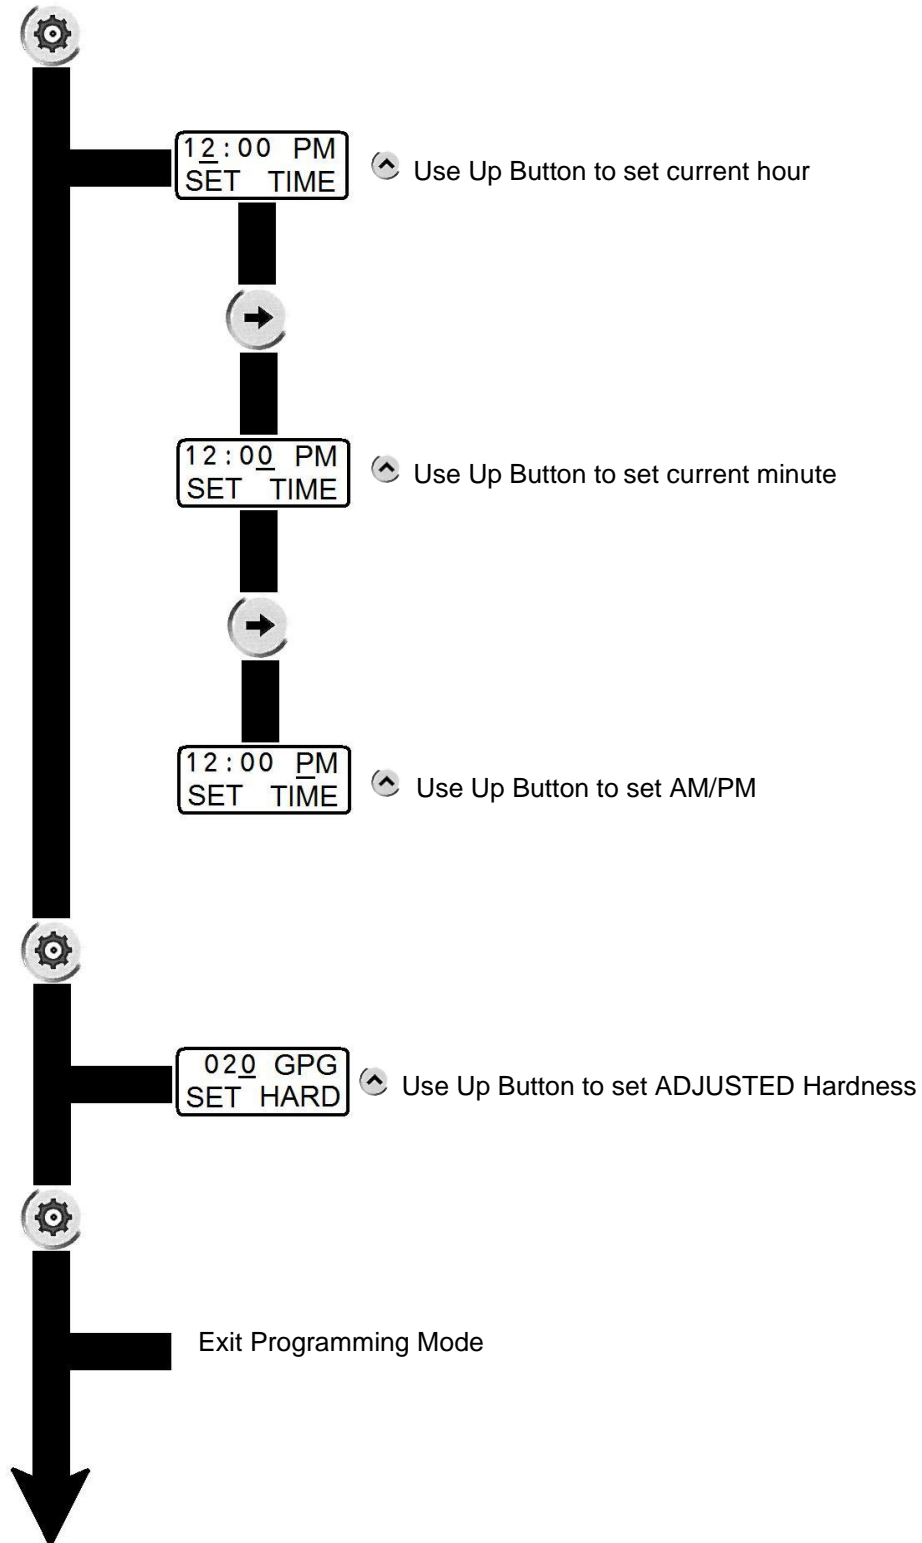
12:00 PM
SET TIME

Use Up Button to set current hour

12:00 PM
SET TIME

Use Up Button to set current minute

12:00 PM
SET TIME

Use Up Button to set AM/PM

020 GPG
SET HARD

Use Up Button to set ADJUSTED Hardness

Exit Programming Mode